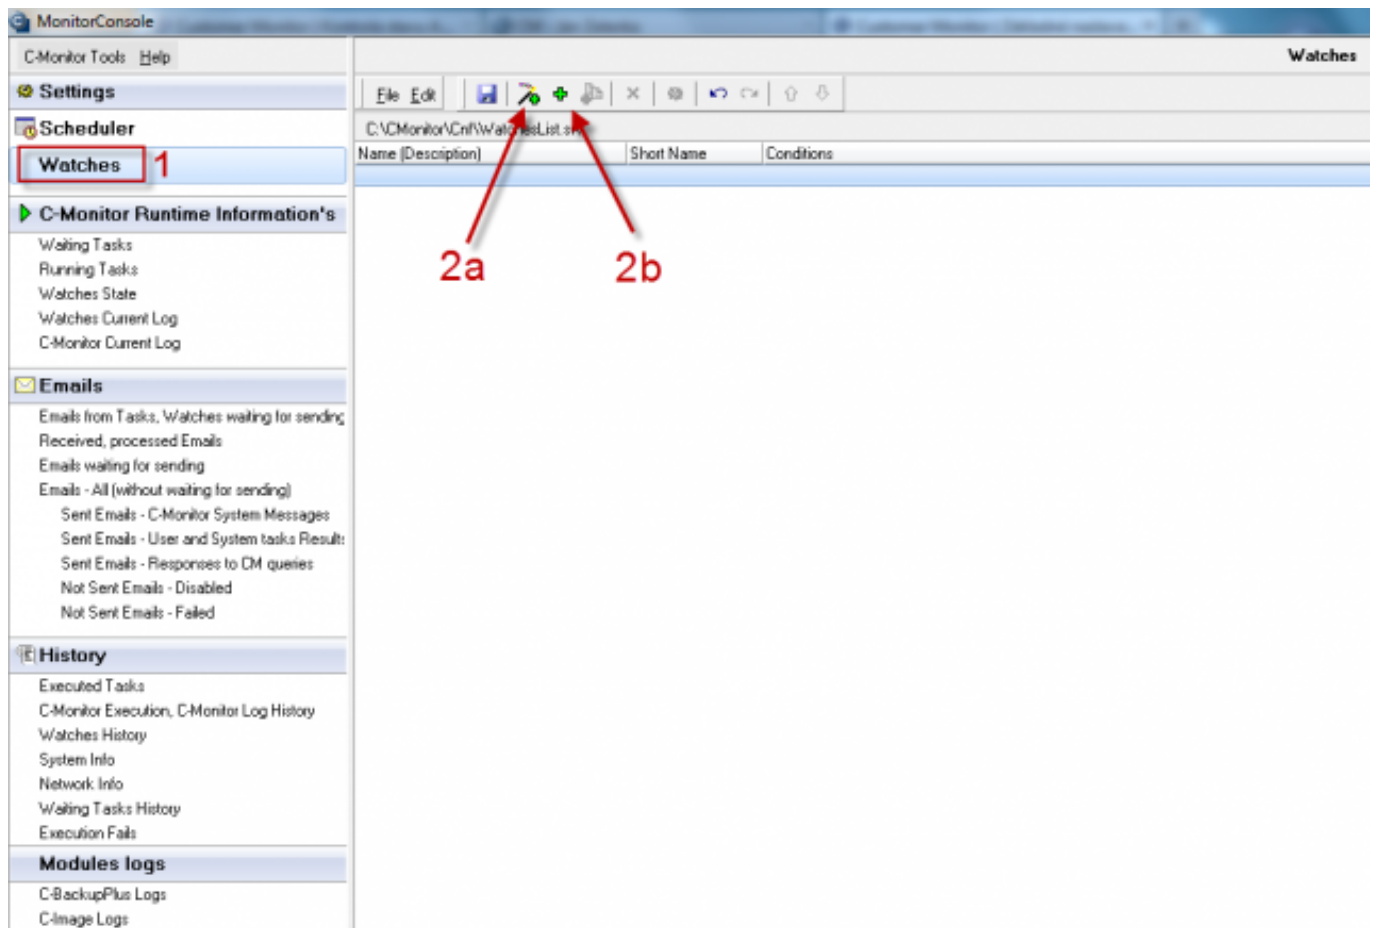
MonitorConsole

C-Monitor Tools Help

Settings
Scheduler
Watches 1

C-Monitor Runtime Information's
Waiting Tasks
Running Tasks
Watches State
Watches Current Log
C-Monitor Current Log

Emails
Emails from Tasks, Watches waiting for sending
Received, processed Emails
Emails waiting for sending
Emails - All (without waiting for sending)
Sent Emails - C-Monitor System Messages
Sent Emails - User and System tasks Results
Sent Emails - Responses to CM queries
Not Sent Emails - Disabled
Not Sent Emails - Failed

History
Executed Tasks
C-Monitor Execution, C-Monitor Log History
Watches History
System Info
Network Info
Waiting Tasks History
Execution Fails

Modules logs
C-BackupPlus Logs
C-Image Logs

Watches

File Edit

C:\CMonitor\Cnf\Wat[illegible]sList.s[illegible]

| Name (Description) | Short Name | Conditions |
|---|---|---|

2a 2b